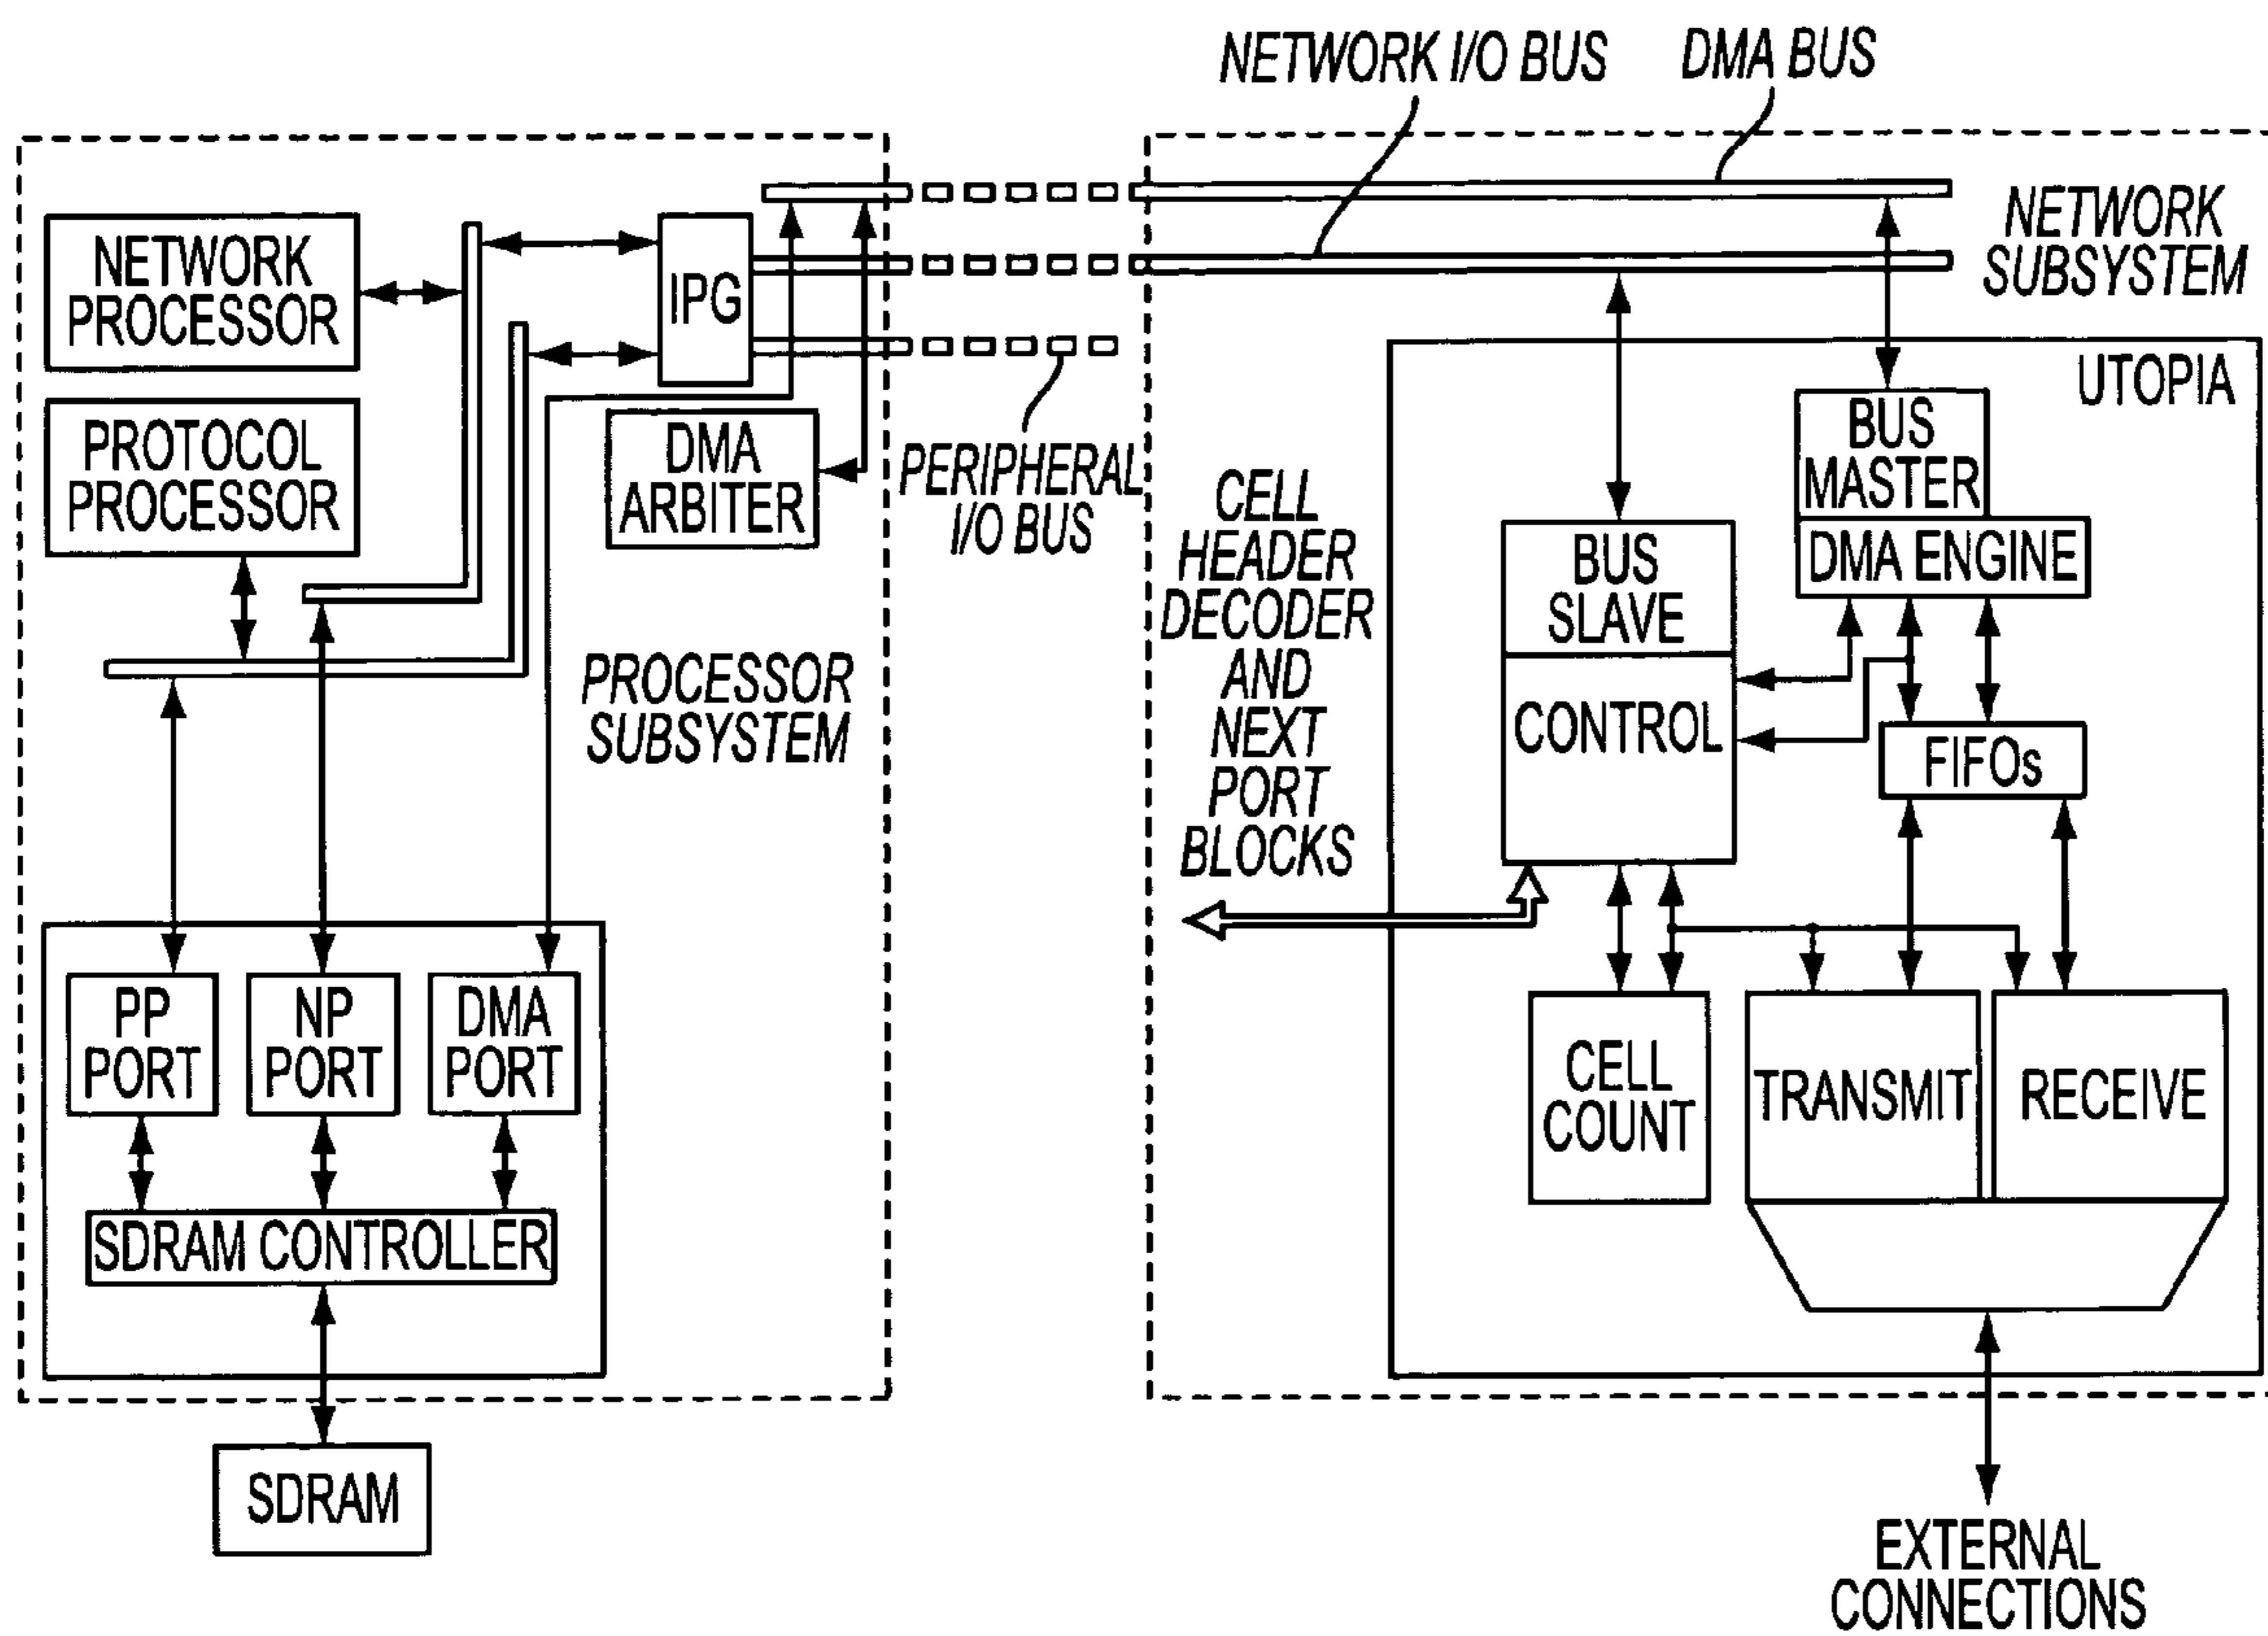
NETWORK I/O BUS
DMA BUS
NETWORK SUBSYSTEM
NETWORK PROCESSOR
IPG
PROTOCOL PROCESSOR
DMA ARBITER
PERIPHERAL I/O BUS
UTOPIA
BUS MASTER
DMA ENGINE
CELL HEADER DECODER AND NEXT PORT BLOCKS
BUS SLAVE
CONTROL
FIFOs
PROCESSOR SUBSYSTEM
PP PORT
NP PORT
DMA PORT
CELL COUNT
TRANSMIT
RECEIVE
SDRAM CONTROLLER
SDRAM
EXTERNAL CONNECTIONS